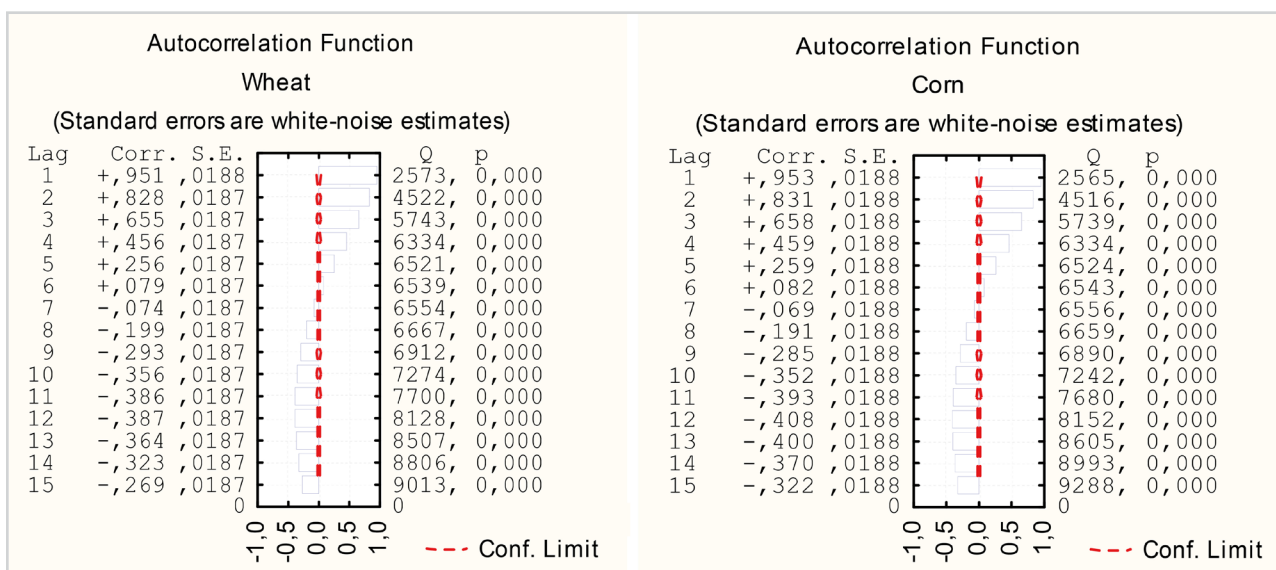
Autocorrelation Function
Wheat
(Standard errors are white-noise estimates)

| Lag | Corr. | S.E. | Q | p |
|---|---|---|---|---|
| 1 | +,951 | ,0188 | 2573, | 0,000 |
| 2 | +,828 | ,0187 | 4522, | 0,000 |
| 3 | +,655 | ,0187 | 5743, | 0,000 |
| 4 | +,456 | ,0187 | 6334, | 0,000 |
| 5 | +,256 | ,0187 | 6521, | 0,000 |
| 6 | +,079 | ,0187 | 6539, | 0,000 |
| 7 | -,074 | ,0187 | 6554, | 0,000 |
| 8 | -,199 | ,0187 | 6667, | 0,000 |
| 9 | -,293 | ,0187 | 6912, | 0,000 |
| 10 | -,356 | ,0187 | 7274, | 0,000 |
| 11 | -,386 | ,0187 | 7700, | 0,000 |
| 12 | -,387 | ,0187 | 8128, | 0,000 |
| 13 | -,364 | ,0187 | 8507, | 0,000 |
| 14 | -,323 | ,0187 | 8806, | 0,000 |
| 15 | -,269 | ,0187 | 9013, | 0,000 |

0 0
-1,0 -0,5 0,0 0,5 1,0
Conf. Limit

Autocorrelation Function
Corn
(Standard errors are white-noise estimates)

| Lag | Corr. | S.E. | Q | p |
|---|---|---|---|---|
| 1 | +,953 | ,0188 | 2565, | 0,000 |
| 2 | +,831 | ,0188 | 4516, | 0,000 |
| 3 | +,658 | ,0188 | 5739, | 0,000 |
| 4 | +,459 | ,0188 | 6334, | 0,000 |
| 5 | +,259 | ,0188 | 6524, | 0,000 |
| 6 | +,082 | ,0188 | 6543, | 0,000 |
| 7 | -,069 | ,0188 | 6556, | 0,000 |
| 8 | -,191 | ,0188 | 6659, | 0,000 |
| 9 | -,285 | ,0188 | 6890, | 0,000 |
| 10 | -,352 | ,0188 | 7242, | 0,000 |
| 11 | -,393 | ,0188 | 7680, | 0,000 |
| 12 | -,408 | ,0188 | 8152, | 0,000 |
| 13 | -,400 | ,0188 | 8605, | 0,000 |
| 14 | -,370 | ,0188 | 8993, | 0,000 |
| 15 | -,322 | ,0188 | 9288, | 0,000 |

0 0
-1,0 -0,5 0,0 0,5 1,0
Conf. Limit